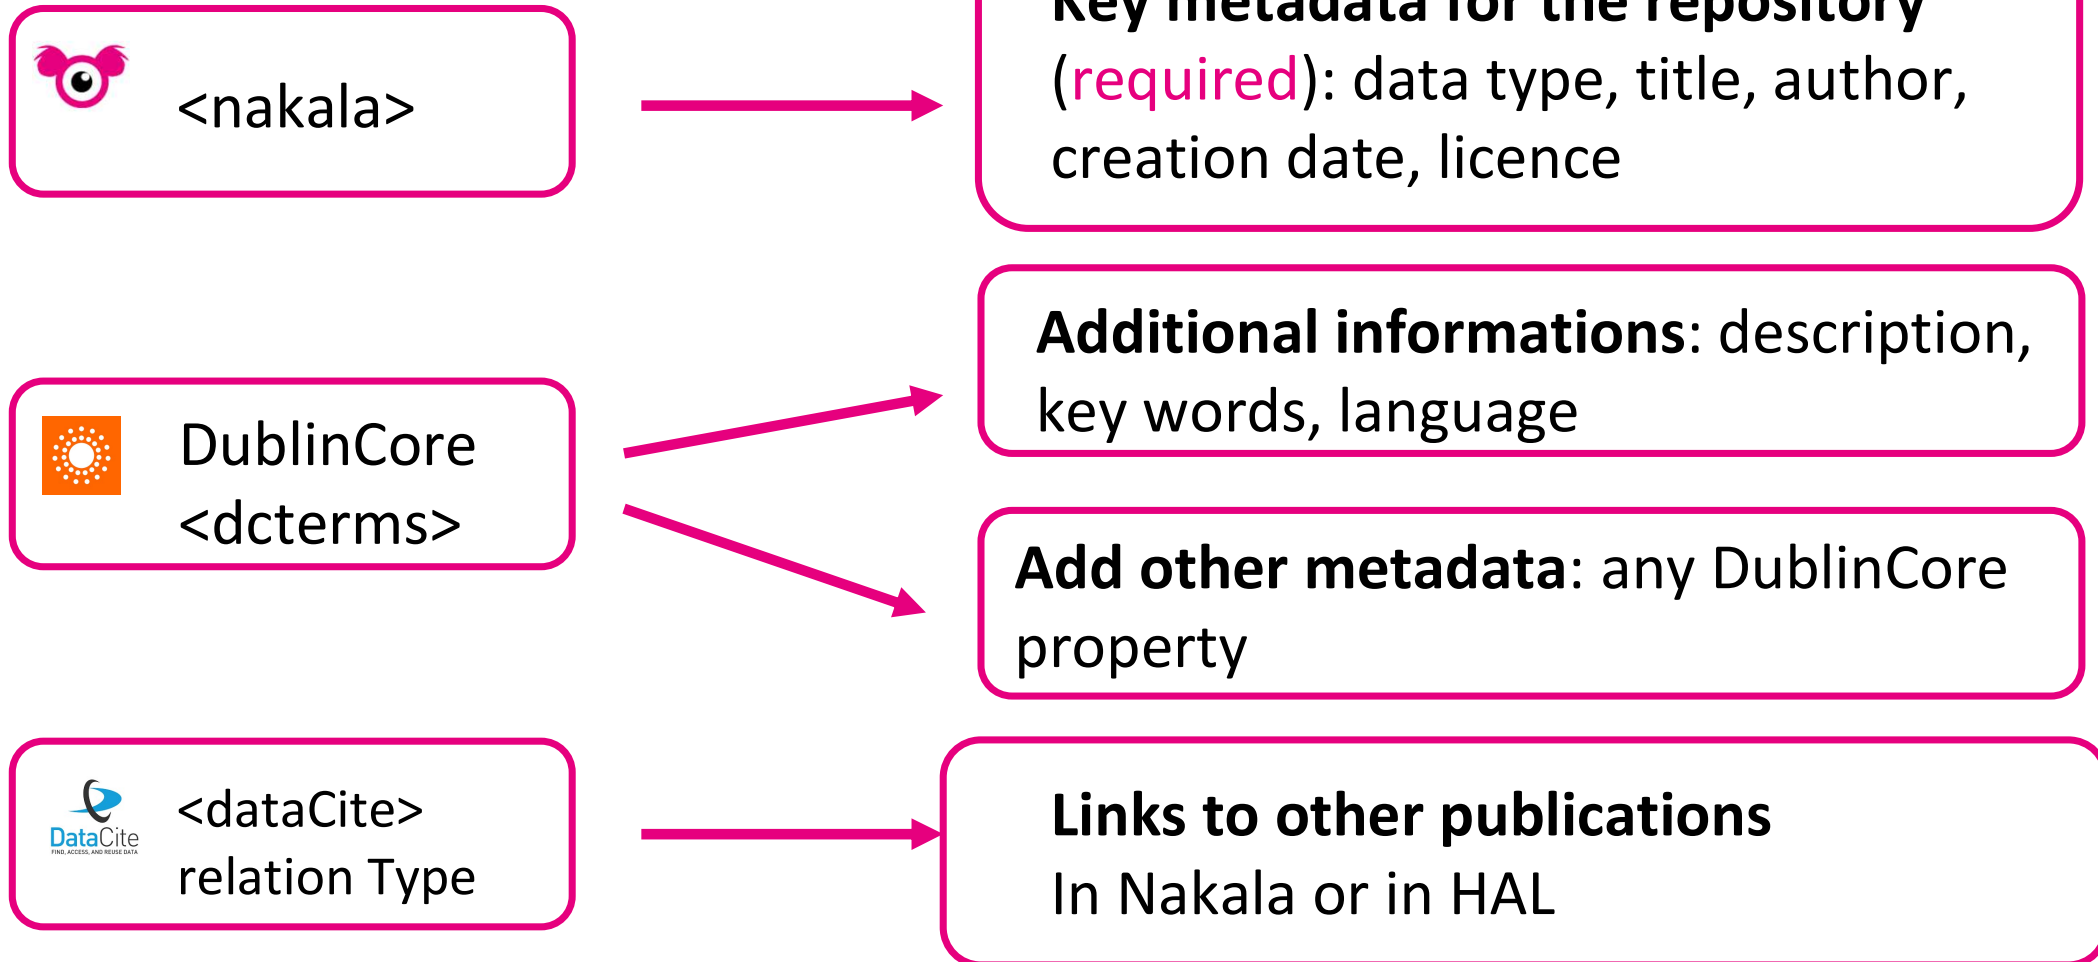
<nakala>

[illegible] metadata for the repository (required): data type, title, author, creation date, licence

DublinCore <dcterms>

Additional informations: description, key words, language

Add other metadata: any DublinCore property

DataCite
FIND, ACCESS, AND REUSE DATA

<dataCite> relation Type

Links to other publications
In Nakala or in HAL